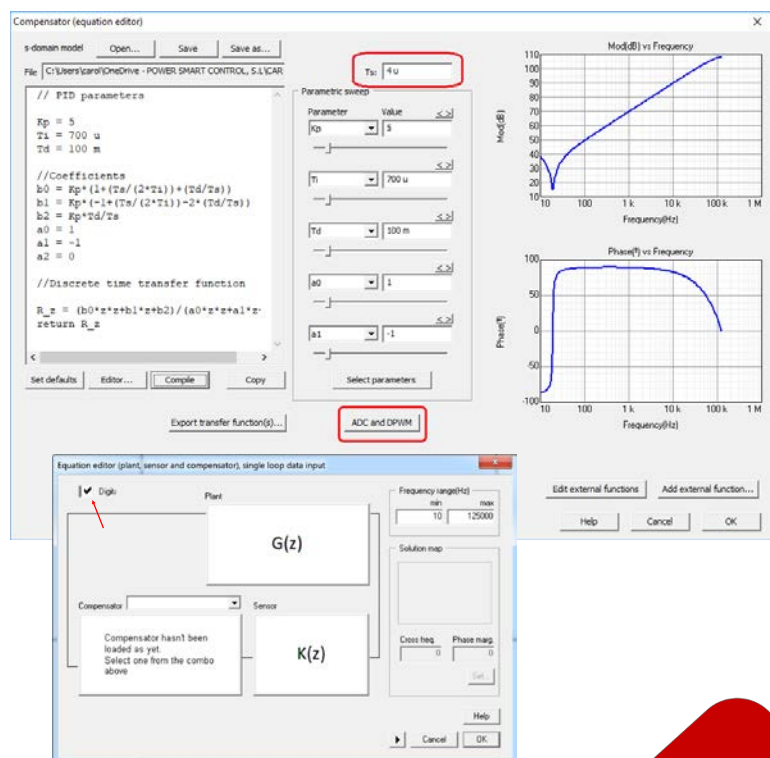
Compensator (equation editor)

s-domain model Open... Save Save as...

File: C:\Users\carol\OneDrive - POWER SMART CONTROL, S.L\CAR

Ts: 4 u

// PID parameters

Kp = 5
Ti = 700 u
Td = 100 m

//Coefficients
b0 = Kp*(1+(Ts/(2*Ti))+(Td/Ts))
b1 = Kp*(-1+(Ts/(2*Ti))-2*(Td/Ts))
b2 = Kp*Td/Ts
a0 = 1
a1 = -1
a2 = 0

//Discrete time transfer function

R_z = (b0*z*z+b1*z+b2)/(a0*z*z+a1*z
return R_z

Set defaults Editor... Compile Copy

Parametric sweep
Parameter Value
Kp 5 < >
Ti 700 u < >
Td 100 m < >
a0 1 < >
a1 -1 < >

Select parameters

Export transfer function(s)... ADC and DPWM

Mod(dB) vs Frequency
110 100 90 80 70 60 50 40 30 20 10
Mod(dB)
10 100 1 k 10 k 100 k 1 M
Frequency(Hz)

Phase(º) vs Frequency
100 50 0 -50 -100
Phase(º)
10 100 1 k 10 k 100 k 1 M
Frequency(Hz)

Edit external functions Add external function...

Help Cancel OK

Equation editor (plant, sensor and compensator), single loop data input

Digit

Plant

G(z)

Frequency range(Hz)
min max
10 125000

Solution map

Compensator

Sensor

Compensator hasn't been loaded as yet. Select one from the combo above

K(z)

Cross freq. Phase marg.
0 0

Set

Help

Cancel OK